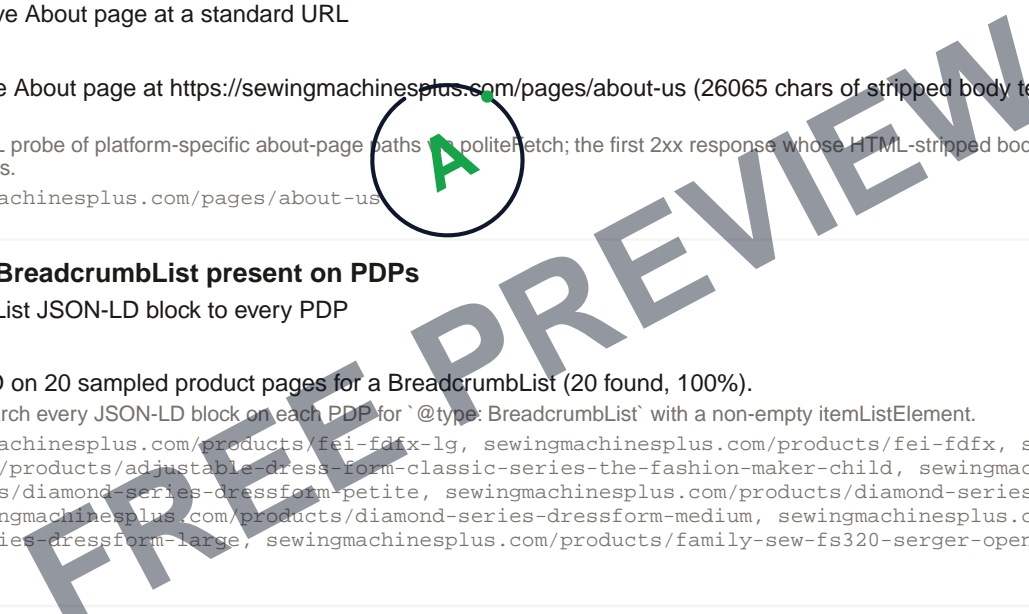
ve About page at a standard URL

e About page at https://sewingmachinesplus.com/pages/about-us (26065 chars of stripped body te

L probe of platform-specific about-page paths via politeFetch; the first 2xx response whose HTML-stripped bod s.

achinesplus.com/pages/about-us

A

BreadcrumbList present on PDPs

List JSON-LD block to every PDP

D on 20 sampled product pages for a BreadcrumbList (20 found, 100%).

rch every JSON-LD block on each PDP for `@type: BreadcrumbList` with a non-empty itemListElement.

achinesplus.com/products/fei-fdfx-lg, sewingmachinesplus.com/products/fei-fdfx, s /products/adjustable-dress-form-classic-series-the-fashion-maker-child, sewingmac s/diamond-series-dressform-petite, sewingmachinesplus.com/products/diamond-series ngmachinesplus.com/products/diamond-series-dressform-medium, sewingmachinesplus.c ies-dressform-large, sewingmachinesplus.com/products/family-sew-fs320-serger-oper

FREE PREVIEW